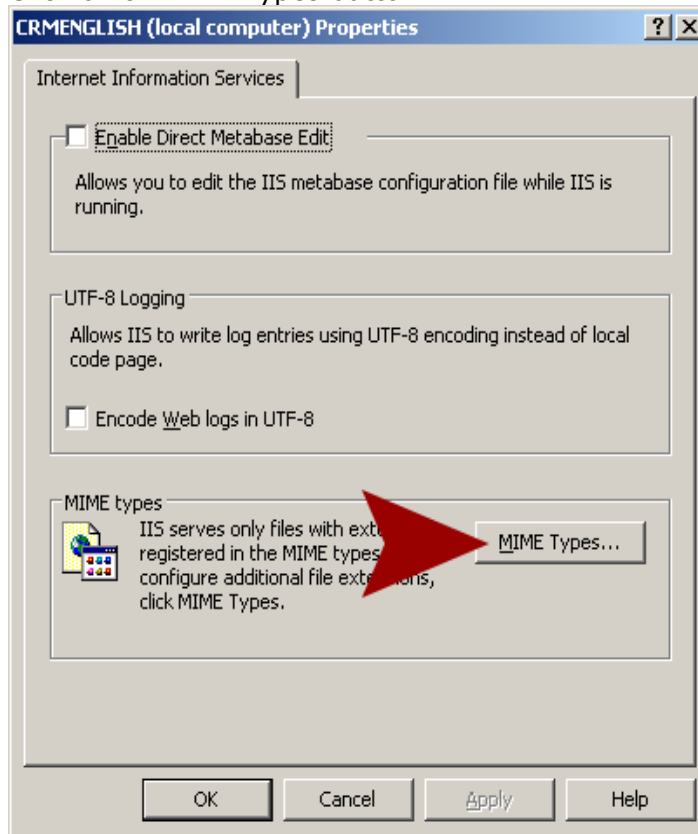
CRMENGLISH (local computer) Properties

?
X

Internet Information Services

Enable Direct Metabase Edit

Allows you to edit the IIS metabase configuration file while IIS is running.

UTF-8 Logging

Allows IIS to write log entries using UTF-8 encoding instead of local code page.

Encode Web logs in UTF-8

MIME types

IIS serves only files with ext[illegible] registered in the MIME types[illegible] configure additional file exte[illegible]ons, click MIME Types.

MIME Types...

OK
Cancel
Apply
Help